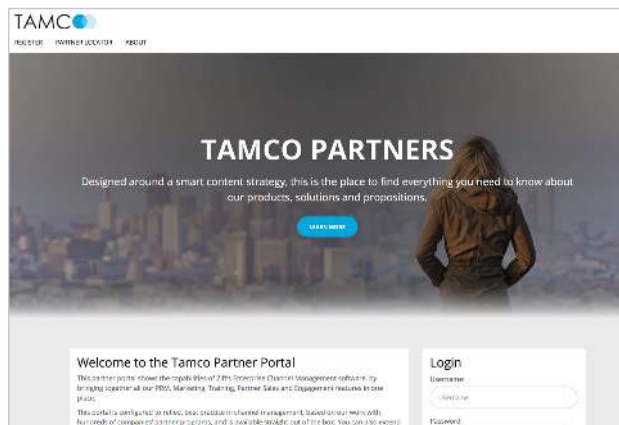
TAMCO

REGISTER PARTNER LOCATOR ABOUT

TAMCO PARTNERS

Designed around a smart content strategy, this is the place to find everything you need to know about our products, solutions and propositions.

LEARN MORE

Welcome to the Tamco Partner Portal

This partner portal shows the capabilities of ZiftS Enterprise Channel Management software, by bringing together all our PRM, Marketing, Training, Partner Sales and Engagement features in one place.

This portal is configured to reflect best practices in channel management, based on our work with hundreds of companies' partner programs, and is available straight out of the box. You can also extend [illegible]

Login

Username

Username

Password